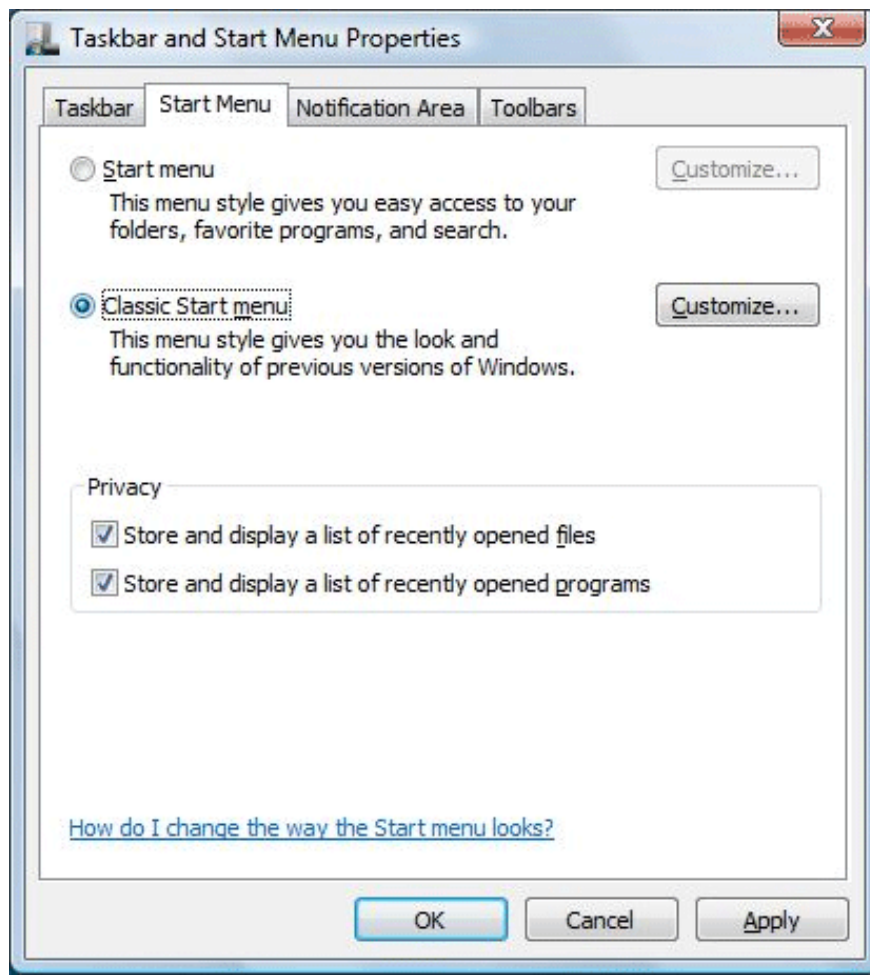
Taskbar and Start Menu Properties

Taskbar | Start Menu | Notification Area | Toolbars

Start menu
This menu style gives you easy access to your folders, favorite programs, and search.

Customize...

Classic Start menu
This menu style gives you the look and functionality of previous versions of Windows.

Customize...

Privacy
Store and display a list of recently opened files
Store and display a list of recently opened programs

How do I change the way the Start menu looks?

OK
Cancel
Apply